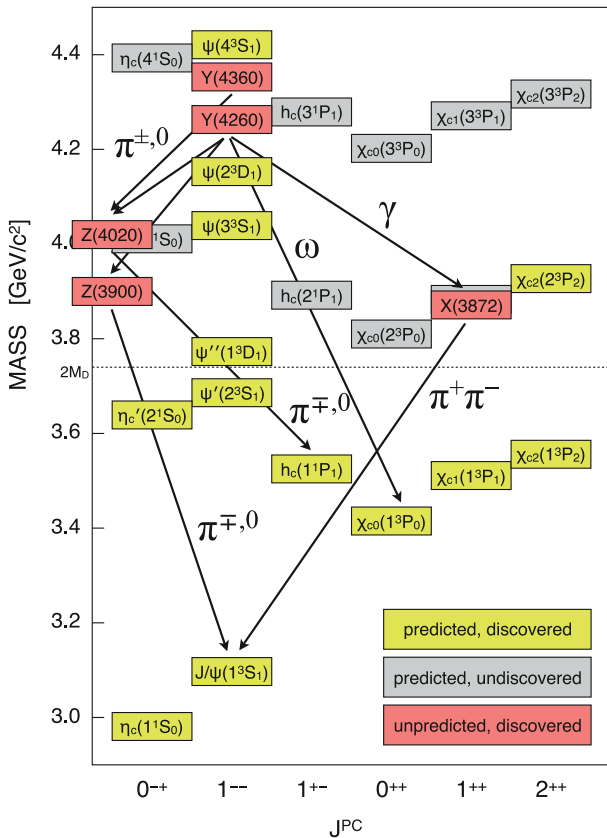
4.4
4.2
4.0
3.8
3.6
3.4
3.2
3.0

MASS [GeV/c²]

2M$_D$

$\eta_c(4^1S_0)$
$\psi(4^3S_1)$
Y(4360)
Y(4260)
$h_c(3^1P_1)$
$\chi_{c1}(3^3P_1)$
$\chi_{c2}(3^3P_2)$
$\chi_{c0}(3^3P_0)$
$\pi^{\pm,0}$
$\psi(2^3D_1)$
$\gamma$
Z(4020)
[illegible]$^1S_0)$
$\psi(3^3S_1)$
$\omega$
$\chi_{c2}(2^3P_2)$
Z(3900)
$h_c(2^1P_1)$
X(3872)
$\chi_{c0}(2^3P_0)$
$\psi''(1^3D_1)$
$\psi'(2^3S_1)$
$\eta_c'(2^1S_0)$
$\pi^{\mp,0}$
$\pi^+\pi^-$
$h_c(1^1P_1)$
$\chi_{c1}(1^3P_1)$
$\chi_{c2}(1^3P_2)$
$\pi^{\mp,0}$
$\chi_{c0}(1^3P_0)$
predicted, discovered
predicted, undiscovered
unpredicted, discovered
$J/\psi(1^3S_1)$
$\eta_c(1^1S_0)$

$0^{-+}$ $1^{--}$ $1^{+-}$ $0^{++}$ $1^{++}$ $2^{++}$

$J^{PC}$